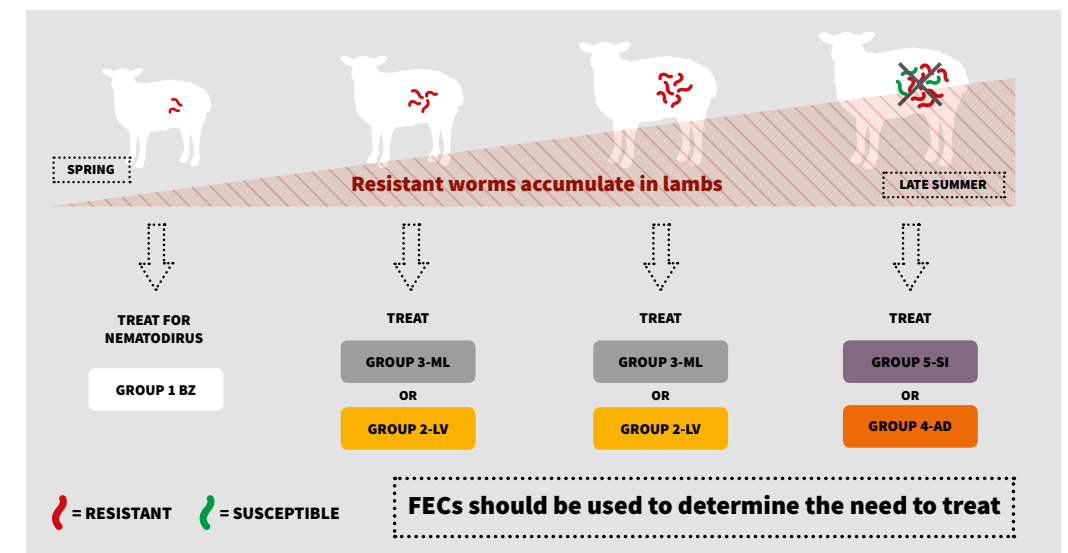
SPRING

Resistant worms accumulate in lambs

LATE SUMMER

TREAT FOR NEMATODIRUS

GROUP 1 BZ

TREAT

GROUP 3-ML

OR

GROUP 2-LV

TREAT

GROUP 3-ML

OR

GROUP 2-LV

TREAT

GROUP 5-SI

OR

GROUP 4-AD

= RESISTANT = SUSCEPTIBLE

FECs should be used to determine the need to treat